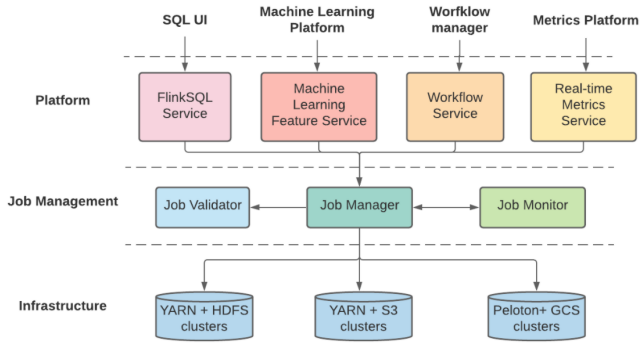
SQL UI

Machine Learning Platform

Workflow manager

Metrics Platform

Platform

FlinkSQL Service

Machine Learning Feature Service

Workflow Service

Real-time Metrics Service

Job Management

Job Validator

Job Manager

Job Monitor

Infrastructure

YARN + HDFS clusters

YARN + S3 clusters

Peloton+ GCS clusters